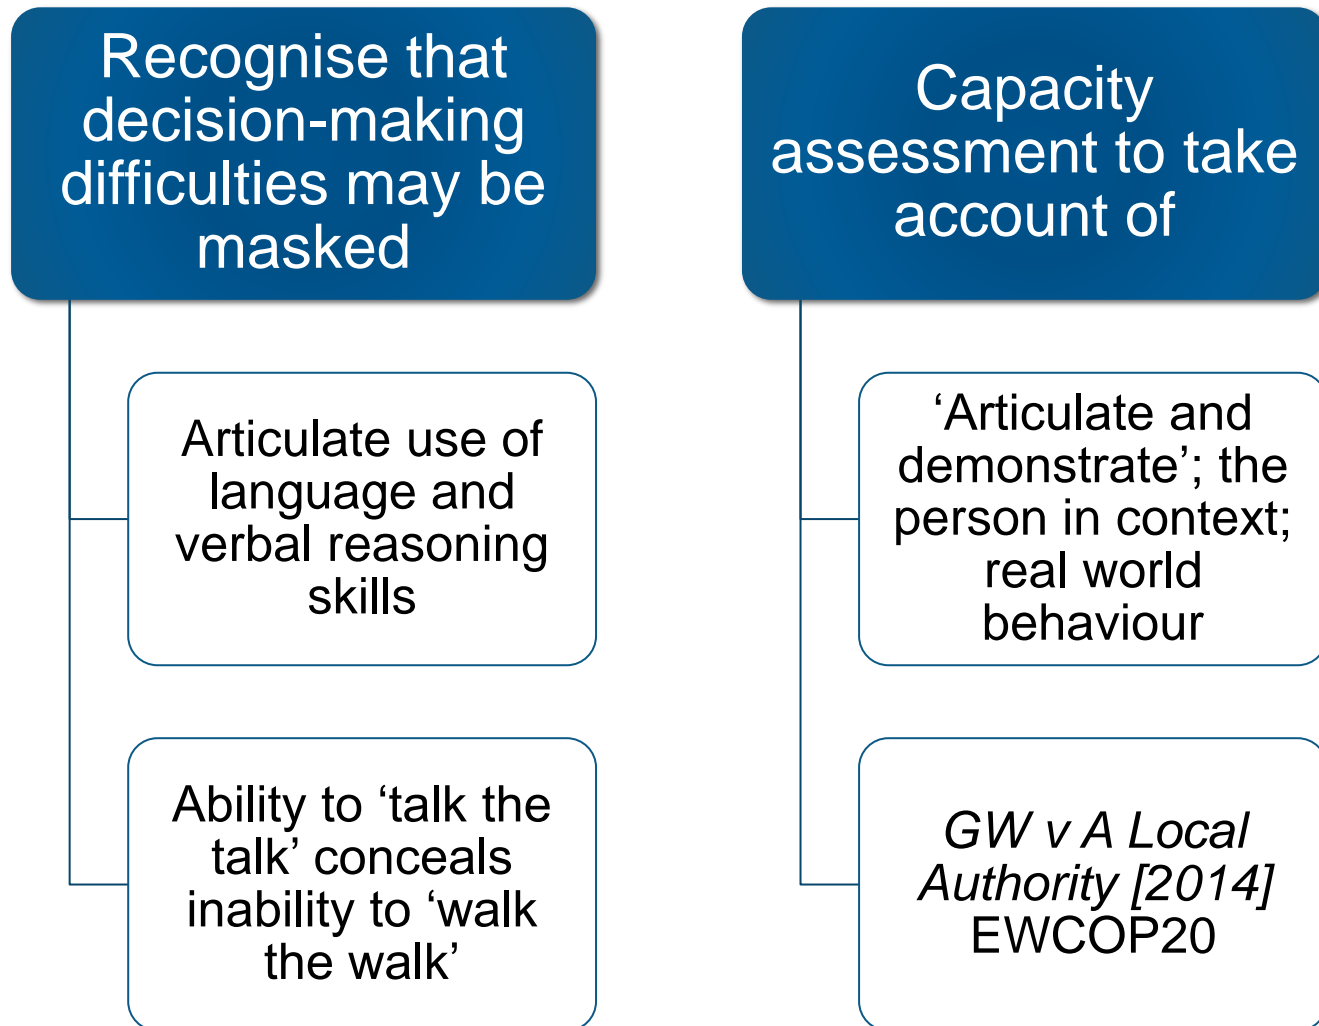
Recognise that decision-making difficulties may be masked

Articulate use of language and verbal reasoning skills

Ability to ‘talk the talk’ conceals inability to ‘walk the walk’

Capacity assessment to take account of

‘Articulate and demonstrate’; the person in context; real world behaviour

GW v A Local Authority [2014] EWCOP20